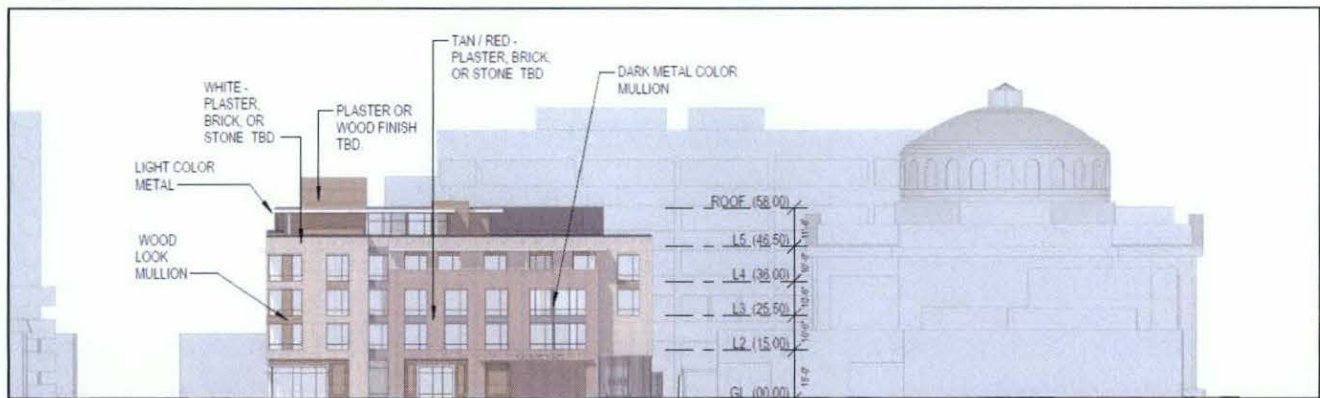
TAN / RED - PLASTER, BRICK, OR STONE TBD

DARK METAL COLOR MULLION

WHITE - PLASTER, BRICK, OR STONE TBD

PLASTER OR WOOD FINISH TBD

LIGHT COLOR METAL

WOOD LOOK MULLION

ROOF (58.00)

L5 (46.50)

L4 (36.00)

L3 (25.50)

L2 (15.00)

GL (00.00)

11'-6"

10'-6"

10'-6"

10'-6"

15'-0"